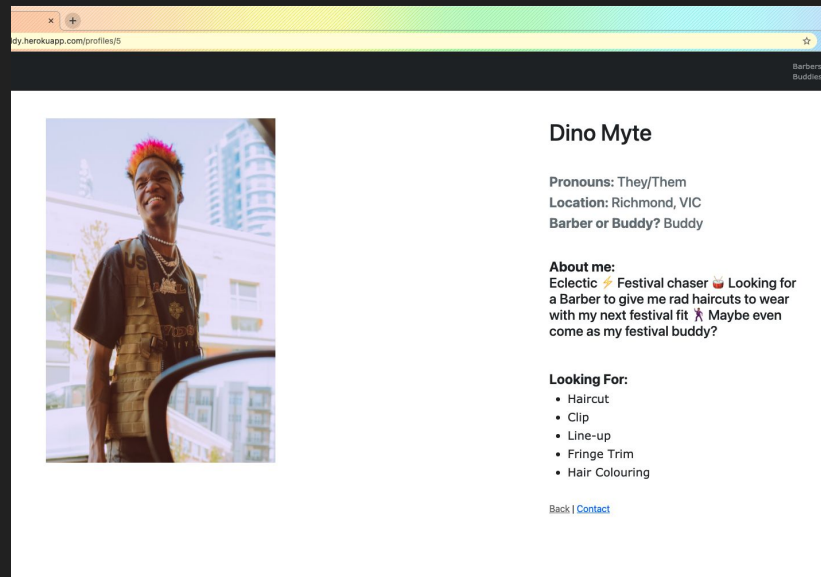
×
+
dy.herokuapp.com/profiles/5

Barbers
Buddies

Dino Myte

**Pronouns:** They/Them
**Location:** Richmond, VIC
**Barber or Buddy?** Buddy

**About me:**
Eclectic ⚡ Festival chaser 🥁 Looking for a Barber to give me rad haircuts to wear with my next festival fit 🕺 Maybe even come as my festival buddy?

**Looking For:**
- Haircut
- Clip
- Line-up
- Fringe Trim
- Hair Colouring

Back | Contact